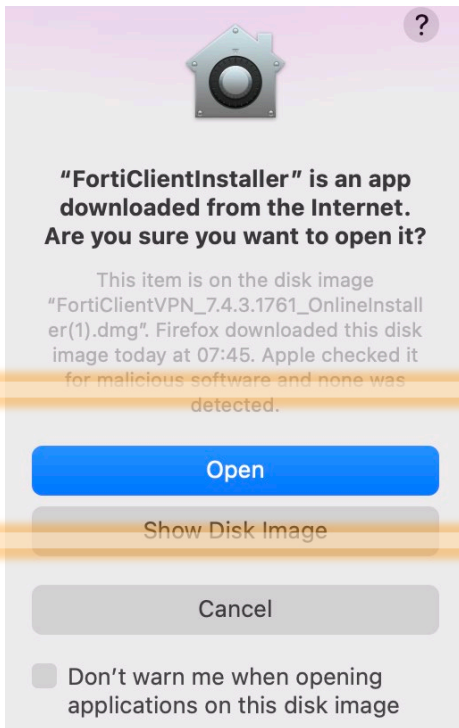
?

"FortiClientInstaller" is an app downloaded from the Internet. Are you sure you want to open it?

This item is on the disk image "FortiClientVPN_7.4.3.1761_OnlineInstaller(1).dmg". Firefox downloaded this disk image today at 07:45. Apple checked it for malicious software and none was detected.

Open

Show Disk Image

Cancel

Don't warn me when opening applications on this disk image